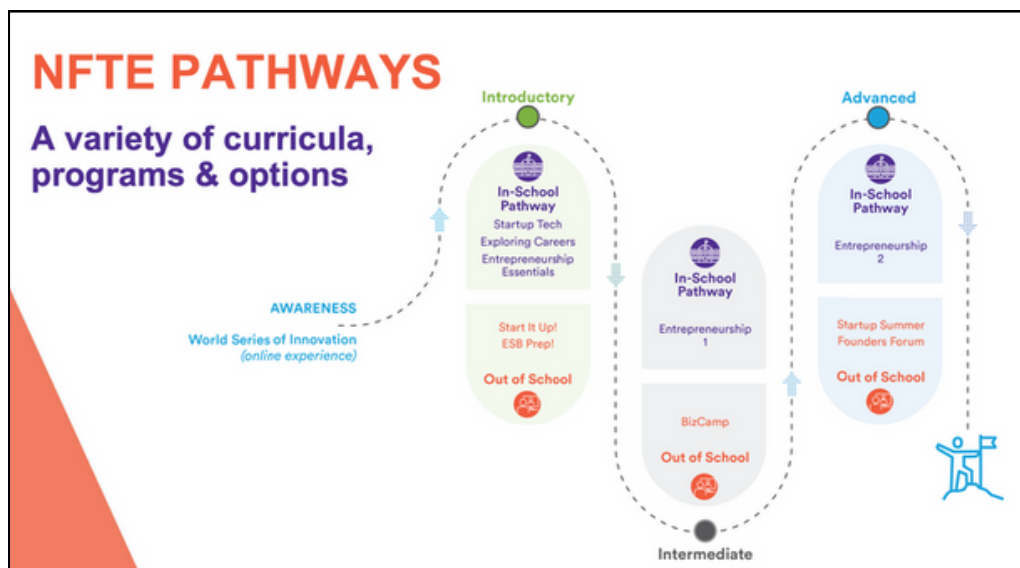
NFTE PATHWAYS

A variety of curricula, programs & options

AWARENESS

World Series of Innovation
(online experience)

Introductory

In-School Pathway
Startup Tech
Exploring Careers
Entrepreneurship Essentials

Start It Up!
ESB Prep!

Out of School

In-School Pathway
Entrepreneurship 1

BizCamp

Out of School

Intermediate

Advanced

In-School Pathway
Entrepreneurship 2

Startup Summer
Founders Forum

Out of School